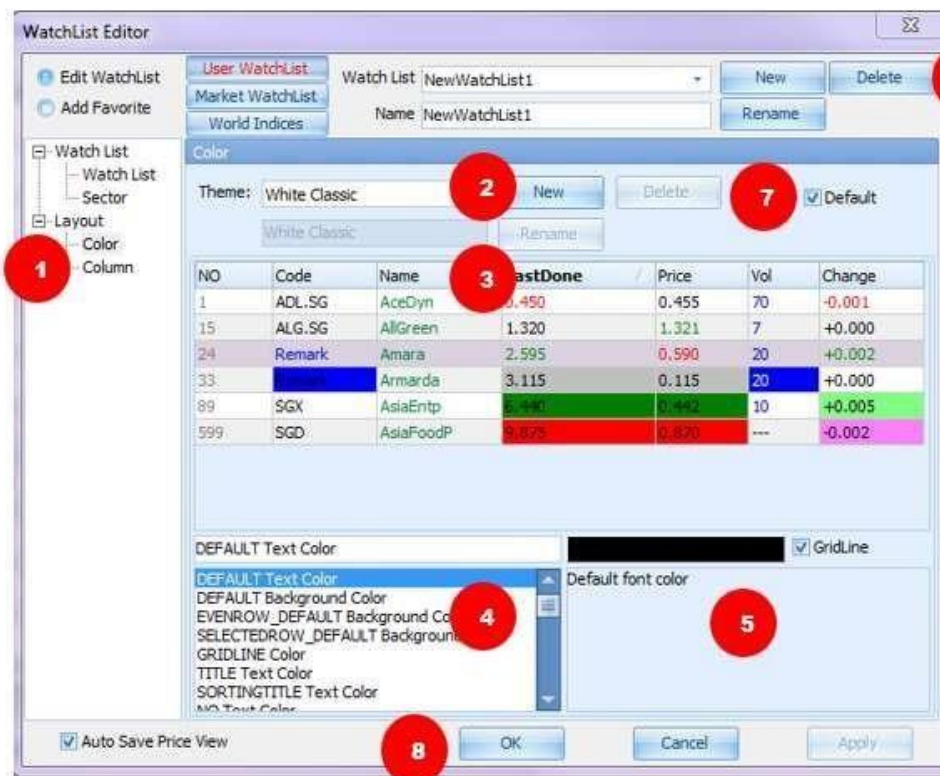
WatchList Editor

Edit WatchList
Add Favorite

User WatchList
Market WatchList
World Indices

Watch List NewWatchList1
Name NewWatchList1

New
Delete
Rename

Watch List
Watch List
Sector
Layout
Color
Column

1

Color

Theme: White Classic
White Classic

2
New
Delete
Rename

7
Default

3

| NO | Code | Name | LastDone | Price | Vol | Change |
|---|---|---|---|---|---|---|
| 1 | ADL.SG | AceDyn | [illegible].450 | 0.455 | 70 | -0.001 |
| 15 | ALG.SG | AllGreen | 1.320 | 1.321 | 7 | +0.000 |
| 24 | Remark | Amara | 2.595 | 0.590 | 20 | +0.002 |
| 33 | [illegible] | Armarda | 3.115 | 0.115 | 20 | +0.000 |
| 89 | SGX | AsiaEntp | 6.440 | 0.442 | 10 | +0.005 |
| 599 | SGD | AsiaFoodP | 9.875 | 0.870 | --- | -0.002 |

DEFAULT Text Color
GridLine

DEFAULT Text Color
DEFAULT Background Color
EVENROW_DEFAULT Background Co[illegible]
SELECTEDROW_DEFAULT Background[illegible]
GRIDLINE Color
TITLE Text Color
SORTINGTITLE Text Color
NO Text Color

4

Default font color

5

Auto Save Price View

8
OK
Cancel
Apply